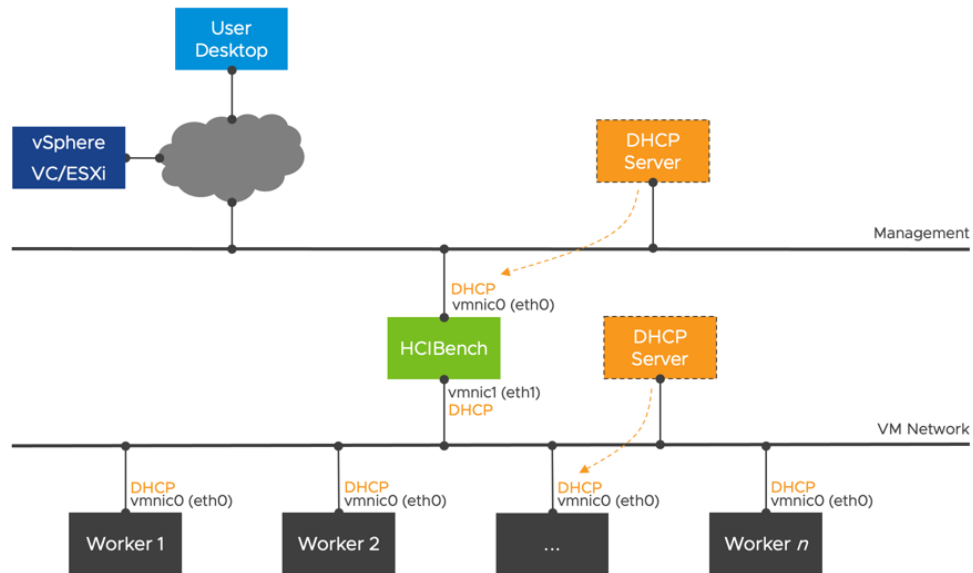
User Desktop

vSphere VC/ESXi

DHCP Server

Management

DHCP
vmnic0 (eth0)

HCIBench

DHCP Server

vmnic1 (eth1)
DHCP

VM Network

DHCP
vmnic0 (eth0)

DHCP
vmnic0 (eth0)

DHCP
vmnic0 (eth0)

DHCP
vmnic0 (eth0)

Worker 1

Worker 2

...

Worker $n$